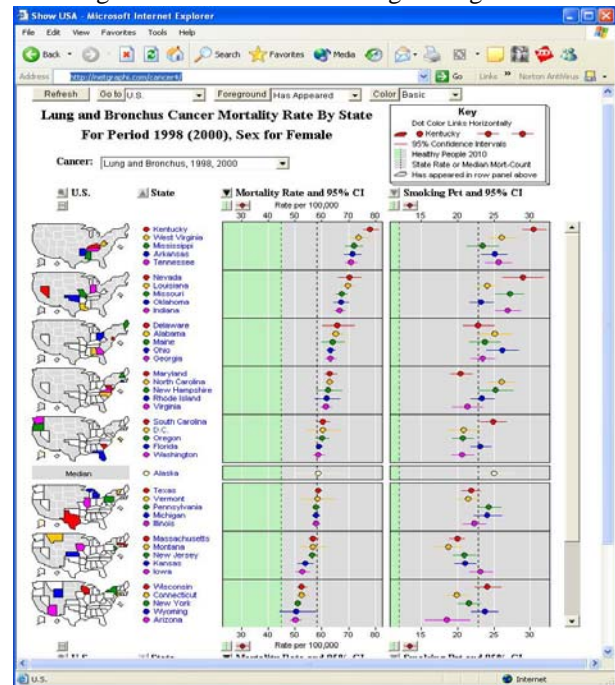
Show USA - Microsoft Internet Explorer

File Edit View Favorites Tools Help

Back Search Favorites Media

Address http://netgraphi.com/cancer/i

Go Links Norton AntiVirus

Refresh Go to U.S. Foreground Has Appeared Color Basic

Lung and Bronchus Cancer Mortality Rate By State
For Period 1998 (2000), Sex for Female

Cancer: Lung and Bronchus, 1998, 2000

Key
Dot Color Links Horizontally
Kentucky
95% Confidence Intervals
Healthy People 2010
State Rate or Median Mort-Count
Has appeared in row panel above

U.S. State Mortality Rate and 95% CI Smoking Pct and 95% CI

Rate per 100,000

30 40 50 60 70 80 15 20 25 30

Kentucky
West Virginia
Mississippi
Arkansas
Tennessee

Nevada
Louisiana
Missouri
Oklahoma
Indiana

Delaware
Alabama
Maine
Ohio
Georgia

Maryland
North Carolina
New Hampshire
Rhode Island
Virginia

South Carolina
D.C.
Oregon
Florida
Washington

Median Alaska

Texas
Vermont
Pennsylvania
Michigan
Illinois

Massachusetts
Montana
New Jersey
Kansas
Iowa

Wisconsin
Connecticut
New York
Wyoming
Arizona

30 40 50 60 70 80 15 20 25 30

Rate per 100,000

U.S. State Mortality Rate and 95% CI Smoking Pct and 95% CI

U.S.

Internet